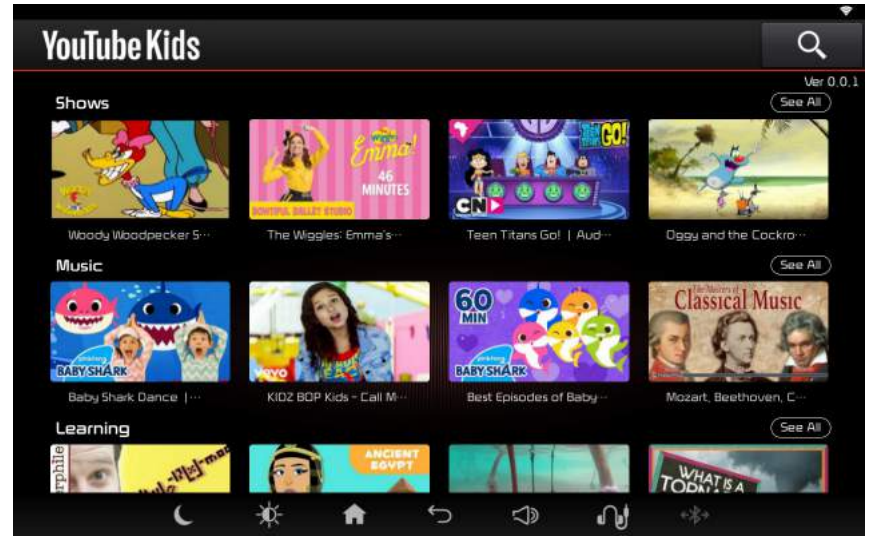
YouTube Kids

Ver 0.0.1

Shows

See All

Woody Woodpecker S···

Emma! 46 MINUTES BOUNTIFUL BALLET STUDIO

The Wiggles: Emma's···

TEEN TITANS GO!

CN

Teen Titans Go! | Aud···

Oggy and the Cockro···

Music

See All

BABY SHARK

Baby Shark Dance |···

vevo

KIDZ BOP Kids - Call M···

60 MIN

BABY SHARK

Best Episodes of Baby···

Classical Music

Mozart, Beethoven, C···

Learning

See All

ANCIENT EGYPT

WHAT IS A TORNA